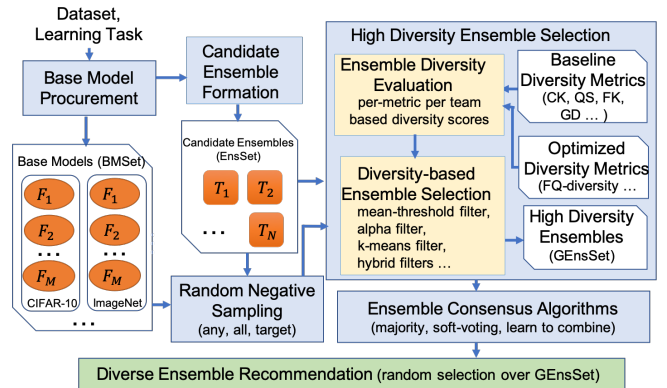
Dataset, Learning Task

Base Model Procurement

Base Models (BMSet)

$F_1$

$F_2$

...

$F_M$

CIFAR-10

$F_1$

$F_2$

...

$F_M$

ImageNet

...

Candidate Ensemble Formation

Candidate Ensembles (EnsSet)

$T_1$

$T_2$

...

$T_N$

Random Negative Sampling (any, all, target)

High Diversity Ensemble Selection

Ensemble Diversity Evaluation
per-metric per team based diversity scores

Diversity-based Ensemble Selection
mean-threshold filter, alpha filter, k-means filter, hybrid filters ...

Baseline Diversity Metrics
(CK, QS, FK, GD ... )

Optimized Diversity Metrics
(FQ-diversity ...

High Diversity Ensembles
(GEnsSet)

Ensemble Consensus Algorithms
(majority, soft-voting, learn to combine)

Diverse Ensemble Recommendation (random selection over GEnsSet)